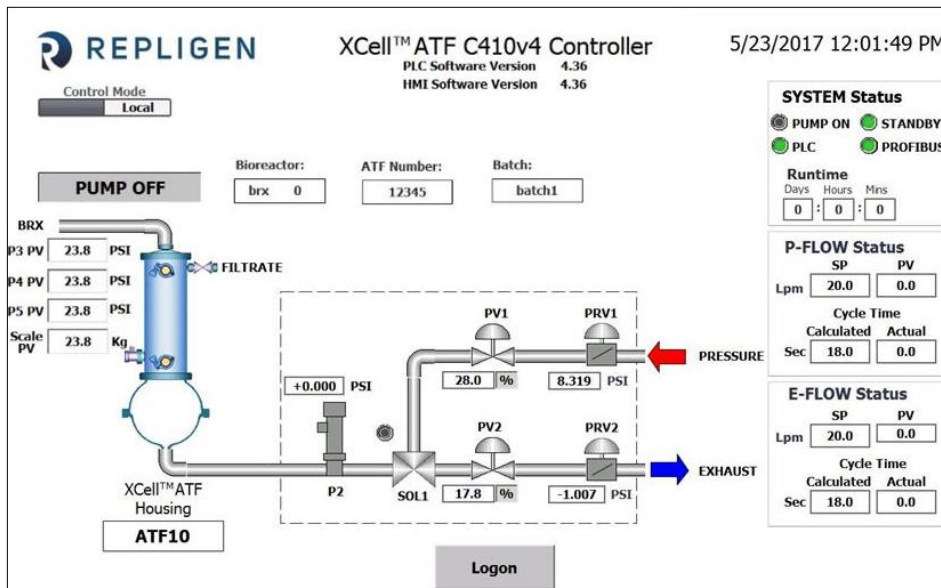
REPLIGEN

XCell™ ATF C410v4 Controller
PLC Software Version 4.36
HMI Software Version 4.36

5/23/2017 12:01:49 PM

Control Mode
Local

SYSTEM Status
PUMP ON
STANDBY
PLC
PROFIBUS

Runtime
Days Hours Mins
0 : 0 : 0

PUMP OFF

Bioreactor:
brx 0

ATF Number:
12345

Batch:
batch1

BRX
P3 PV 23.8 PSI
P4 PV 23.8 PSI
P5 PV 23.8 PSI
Scale PV 23.8 Kg

FILTRATE

P-FLOW Status
SP PV
Lpm 20.0 0.0
Cycle Time
Calculated Actual
Sec 18.0 0.0

PV1
28.0 %
PRV1
8.319 PSI
PRESSURE

+0.000 PSI

PV2
17.8 %
PRV2
-1.007 PSI
EXHAUST

P2
SOL1

E-FLOW Status
SP PV
Lpm 20.0 0.0
Cycle Time
Calculated Actual
Sec 18.0 0.0

XCell™ATF Housing
ATF10

Logon